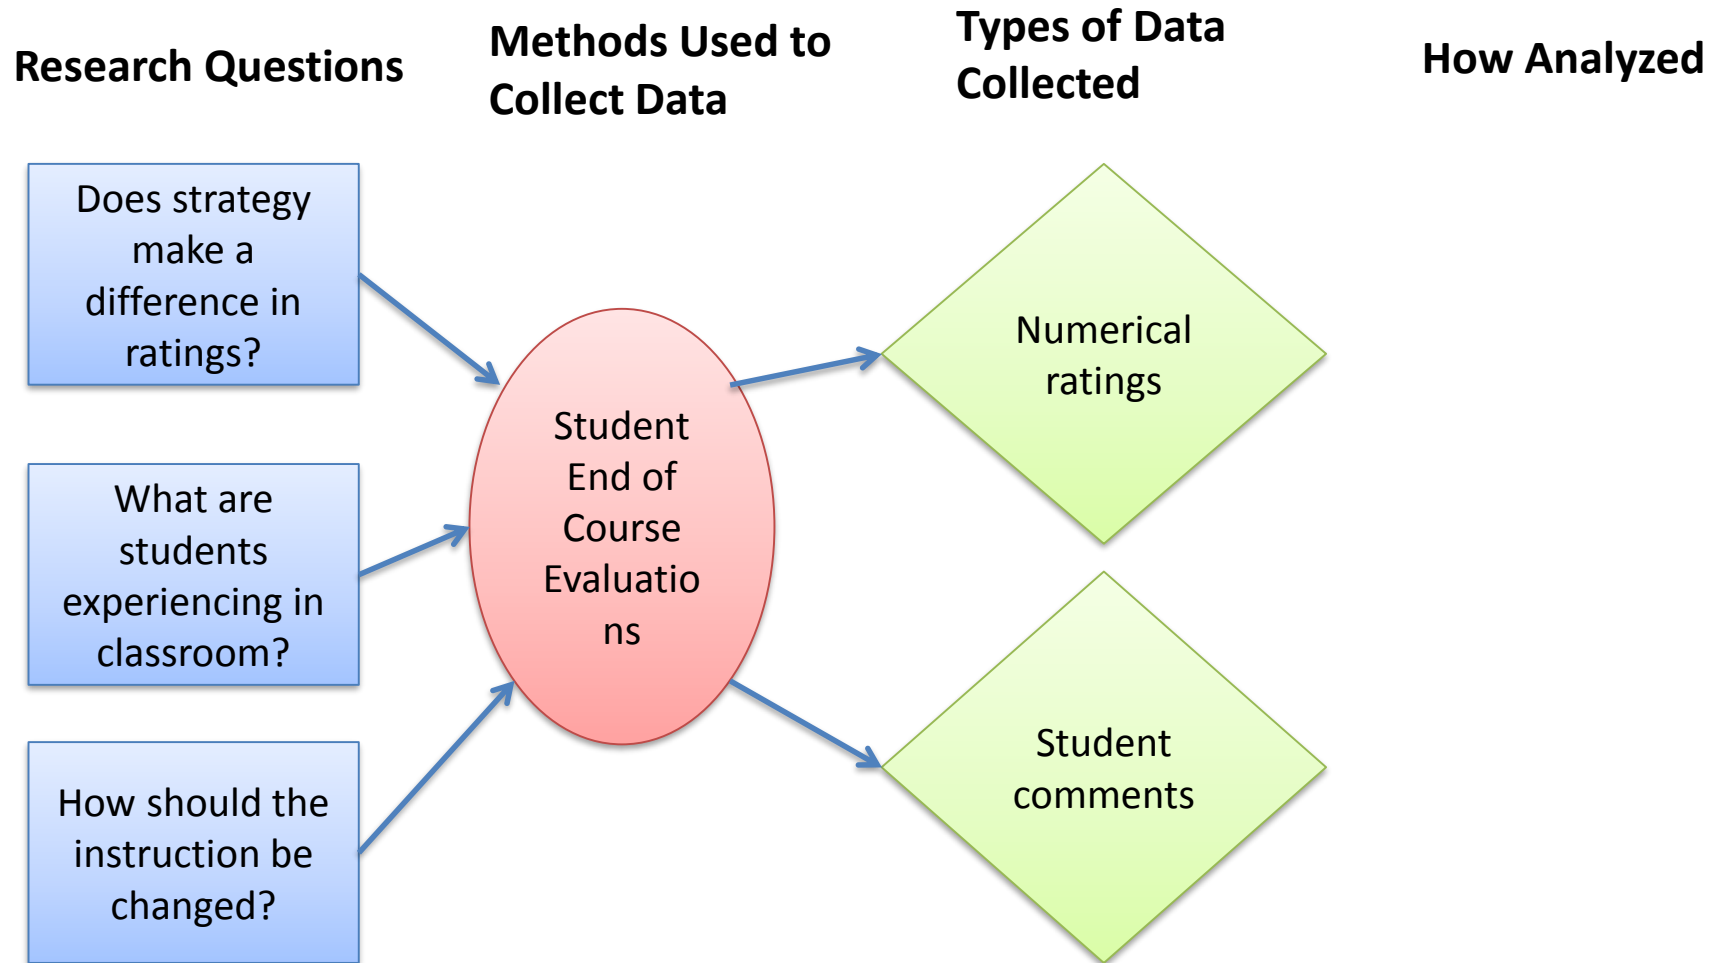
Research Questions

Methods Used to Collect Data

Types of Data Collected

How Analyzed

Does strategy make a difference in ratings?

What are students experiencing in classroom?

How should the instruction be changed?

Student End of Course Evaluatio ns

Numerical ratings

Student comments